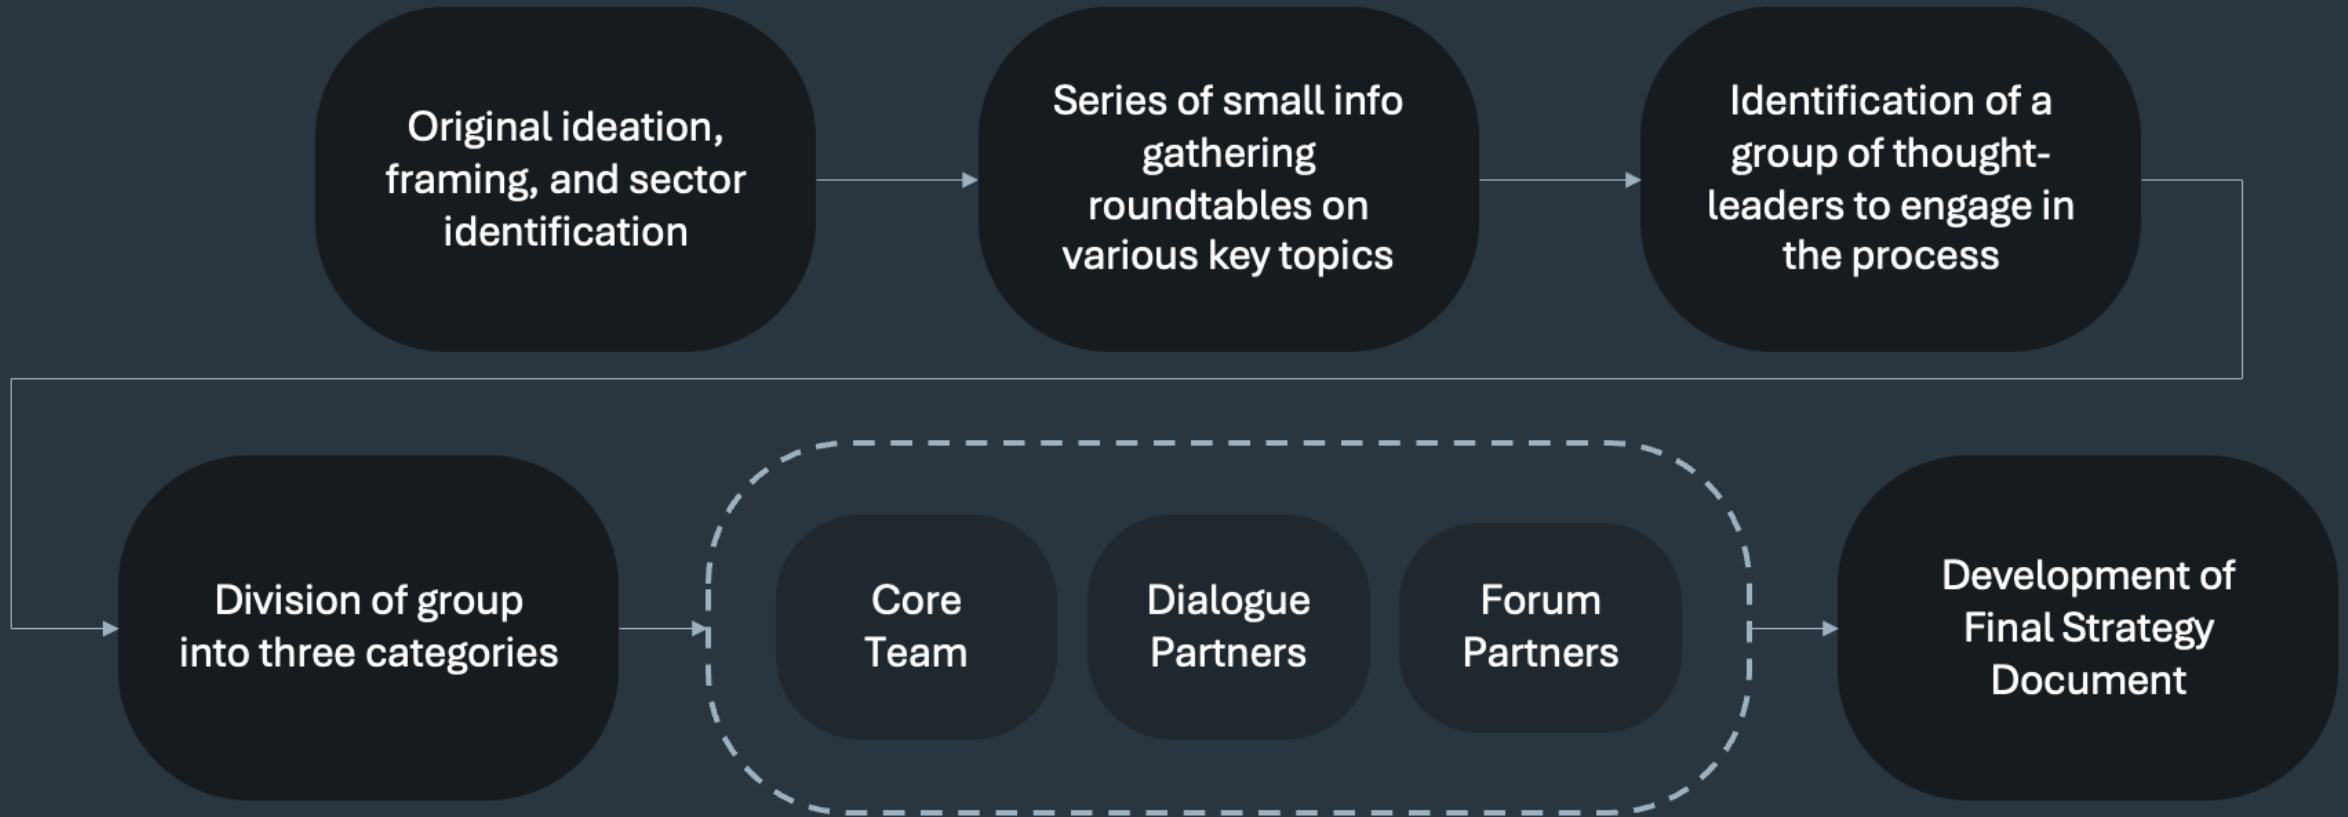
Original ideation, framing, and sector identification

Series of small info gathering roundtables on various key topics

Identification of a group of thought-leaders to engage in the process

Division of group into three categories

Core Team

Dialogue Partners

Forum Partners

Development of Final Strategy Document